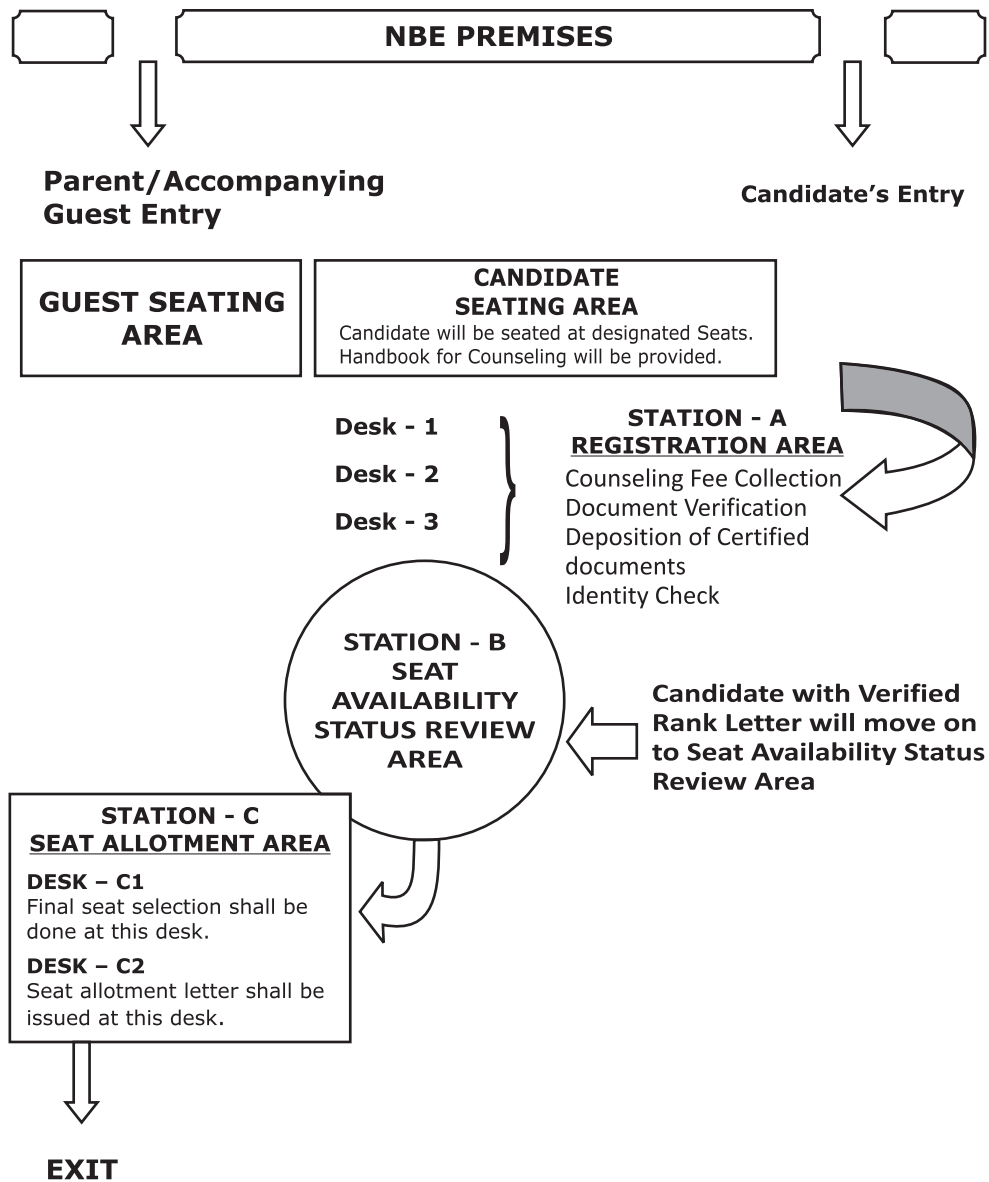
NBE PREMISES

Parent/Accompanying Guest Entry

Candidate's Entry

GUEST SEATING AREA

CANDIDATE SEATING AREA
Candidate will be seated at designated Seats. Handbook for Counseling will be provided.

Desk - 1

Desk - 2

Desk - 3

STATION - A
REGISTRATION AREA
Counseling Fee Collection
Document Verification
Deposition of Certified documents
Identity Check

STATION - B
SEAT AVAILABILITY STATUS REVIEW AREA

Candidate with Verified Rank Letter will move on to Seat Availability Status Review Area

STATION - C
SEAT ALLOTMENT AREA

DESK – C1
Final seat selection shall be done at this desk.

DESK – C2
Seat allotment letter shall be issued at this desk.

EXIT